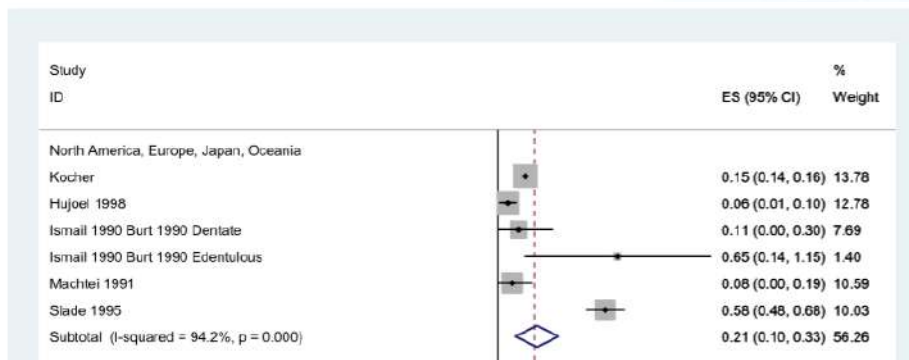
| Study ID | ES (95% CI) | % Weight |
|---|---|---|
| North America, Europe, Japan, Oceania | | |
| Kocher | 0.15 (0.14, 0.16) | 13.78 |
| Hujoel 1998 | 0.06 (0.01, 0.10) | 12.78 |
| Ismail 1990 Burt 1990 Dentate | 0.11 (0.00, 0.30) | 7.69 |
| Ismail 1990 Burt 1990 Edentulous | 0.65 (0.14, 1.15) | 1.40 |
| Machtei 1991 | 0.08 (0.00, 0.19) | 10.59 |
| Slade 1995 | 0.58 (0.48, 0.68) | 10.03 |
| Subtotal (I-squared = 94.2%, p = 0.000) | 0.21 (0.10, 0.33) | 56.26 |